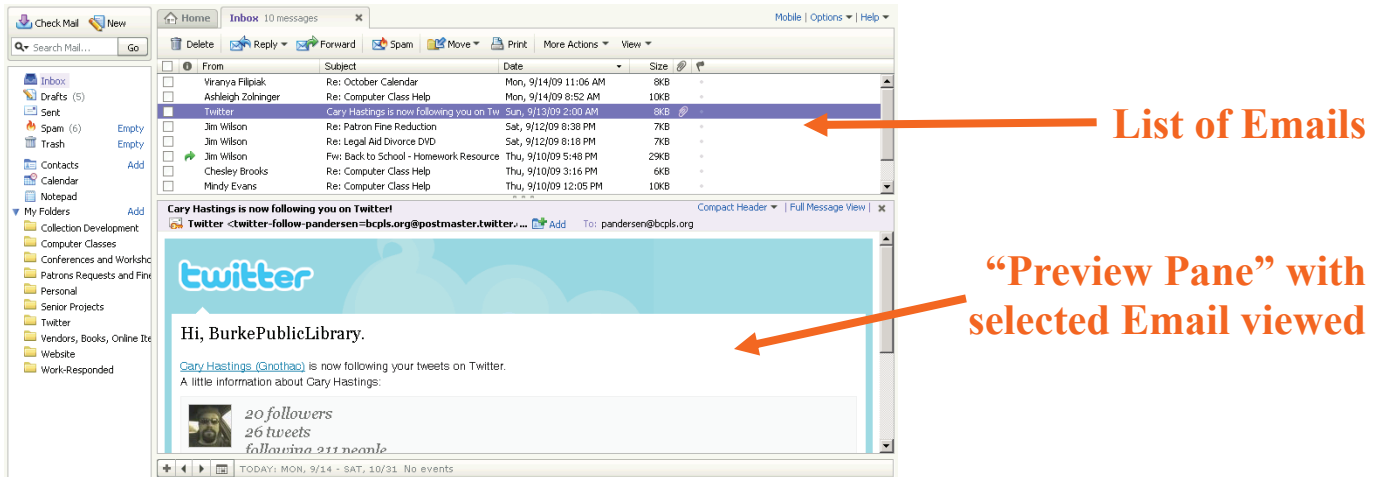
Check Mail New
Search Mail... Go

Inbox
Drafts (5)
Sent
Spam (6) Empty
Trash Empty
Contacts Add
Calendar
Notepad
My Folders Add
Collection Development
Computer Classes
Conferences and Worksho
Patrons Requests and Fine
Personal
Senior Projects
Twitter
Vendors, Books, Online Ite
Website
Work-Responded

Home Inbox 10 messages
Mobile | Options | Help

Delete Reply Forward Spam Move Print More Actions View

| | | From | Subject | Date | Size |
|---|---|---|---|---|---|
| | | Viranya Filipiak | Re: October Calendar | Mon, 9/14/09 11:06 AM | 8KB |
| | | Ashleigh Zolninger | Re: Computer Class Help | Mon, 9/14/09 8:52 AM | 10KB |
| | | Twitter | Cary Hastings is now following you on Tw | Sun, 9/13/09 2:00 AM | 8KB |
| | | Jim Wilson | Re: Patron Fine Reduction | Sat, 9/12/09 8:38 PM | 7KB |
| | | Jim Wilson | Re: Legal Aid Divorce DVD | Sat, 9/12/09 8:18 PM | 7KB |
| | | Jim Wilson | Fw: Back to School - Homework Resource | Thu, 9/10/09 5:48 PM | 29KB |
| | | Chesley Brooks | Re: Computer Class Help | Thu, 9/10/09 3:16 PM | 6KB |
| | | Mindy Evans | Re: Computer Class Help | Thu, 9/10/09 12:05 PM | 10KB |

Cary Hastings is now following you on Twitter!
Compact Header | Full Message View |
Twitter <twitter-follow-pandersen=bcpls.org@postmaster.twitter.... Add To: pandersen@bcpls.org

twitter

Hi, BurkePublicLibrary.

Cary Hastings (Gnothao) is now following your tweets on Twitter.
A little information about Cary Hastings:

20 followers
26 tweets
following 211 people

TODAY: MON, 9/14 - SAT, 10/31 No events

List of Emails

“Preview Pane” with selected Email viewed